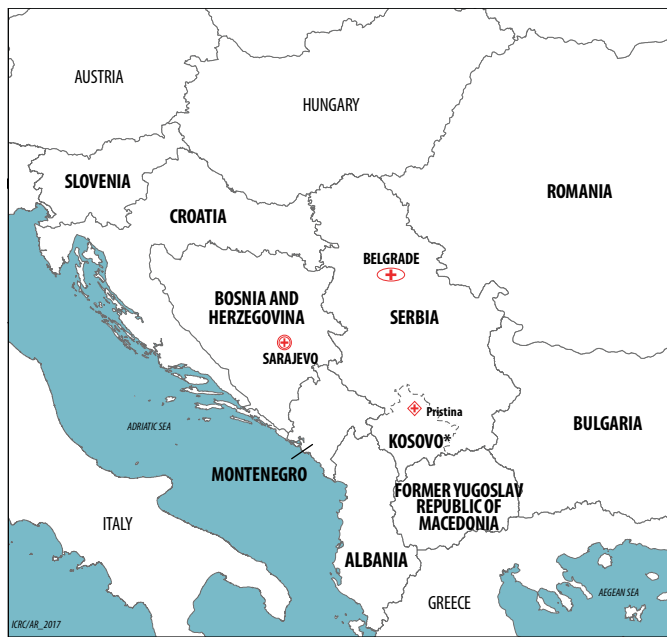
AUSTRIA

HUNGARY

SLOVENIA

ROMANIA

CROATIA

BELGRADE

BOSNIA AND HERZEGOVINA

SERBIA

SARAJEVO

Pristina

ADRIATIC SEA

KOSOVO*

BULGARIA

MONTENEGRO

FORMER YUGOSLAV REPUBLIC OF MACEDONIA

ITALY

ALBANIA

AEGEAN SEA

GREECE

ICRC/AR_2017